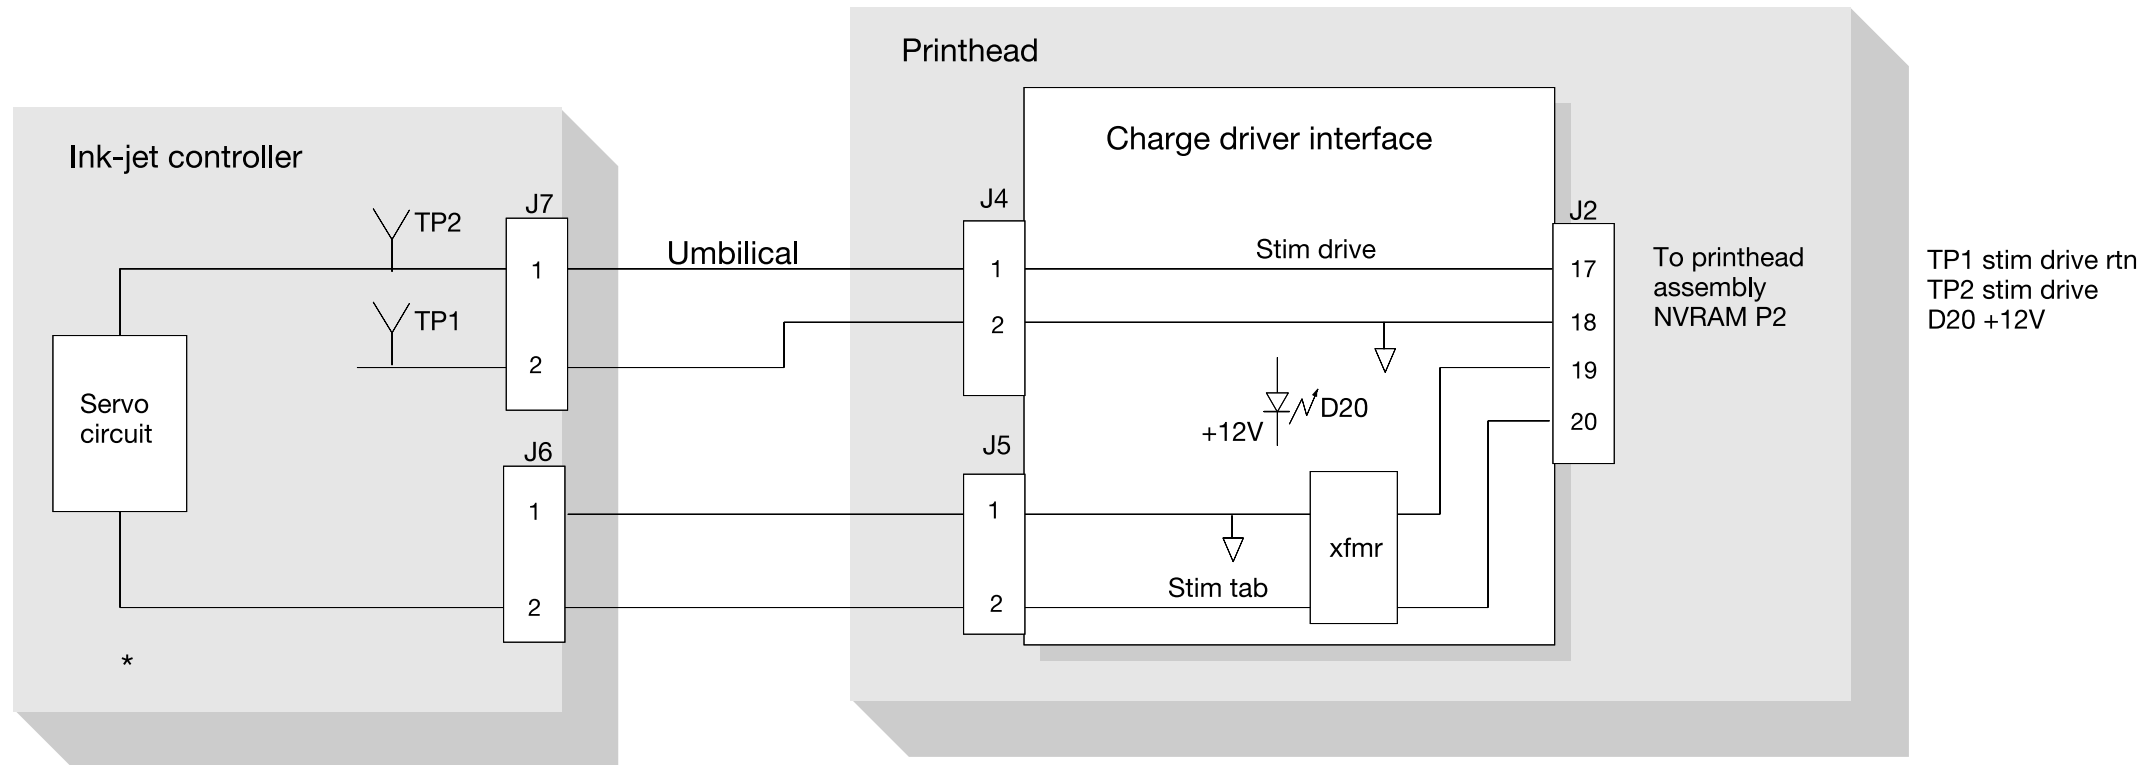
Printhead

Charge driver interface

Ink-jet controller

TP2

J7

1

TP1

2

Servo circuit

J6

1

2

*

Umbilical

J4

1

2

J5

1

2

Stim drive

+12V

D20

Stim tab

xfmr

J2

17

18

19

20

To printhead assembly NVRAM P2

TP1 stim drive rtn
TP2 stim drive
D20 +12V